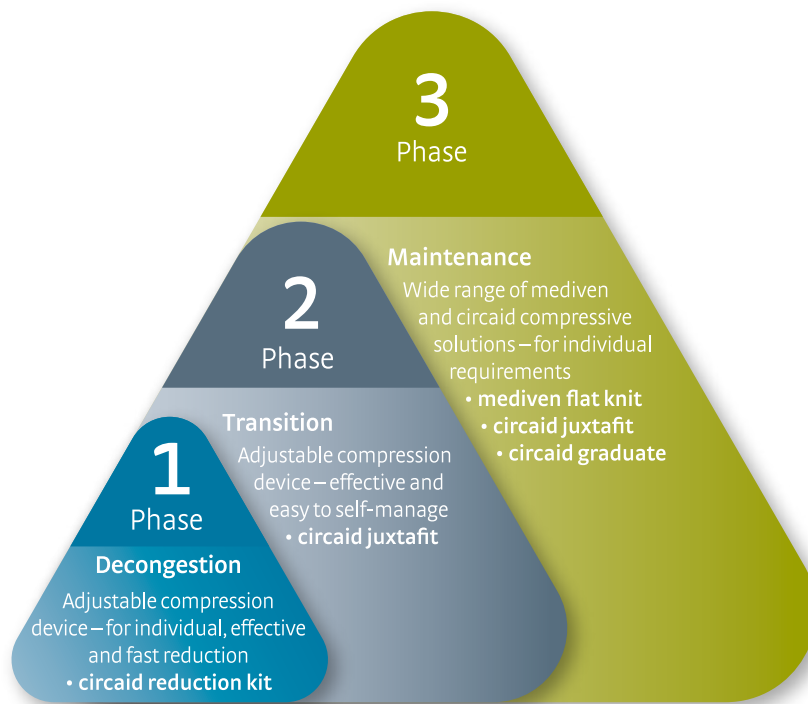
3
Phase

Maintenance
Wide range of mediven and circaid compressive solutions – for individual requirements
• mediven flat knit
• circaid juxtafit
• circaid graduate

2
Phase

Transition
Adjustable compression device – effective and easy to self-manage
• circaid juxtafit

1
Phase

Decongestion
Adjustable compression device – for individual, effective and fast reduction
• circaid reduction kit